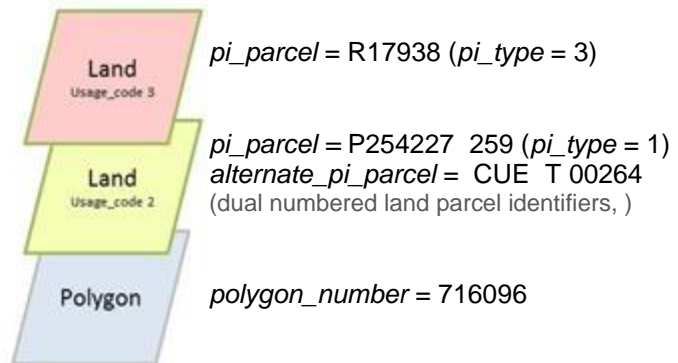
Land
Usage_code 3

*pi_parcel* = R17938 (*pi_type* = 3)

Land
Usage_code 2

*pi_parcel* = P254227 259 (*pi_type* = 1)
*alternate_pi_parcel* = CUE T 00264
(dual numbered land parcel identifiers, )

Polygon

*polygon_number* = 716096